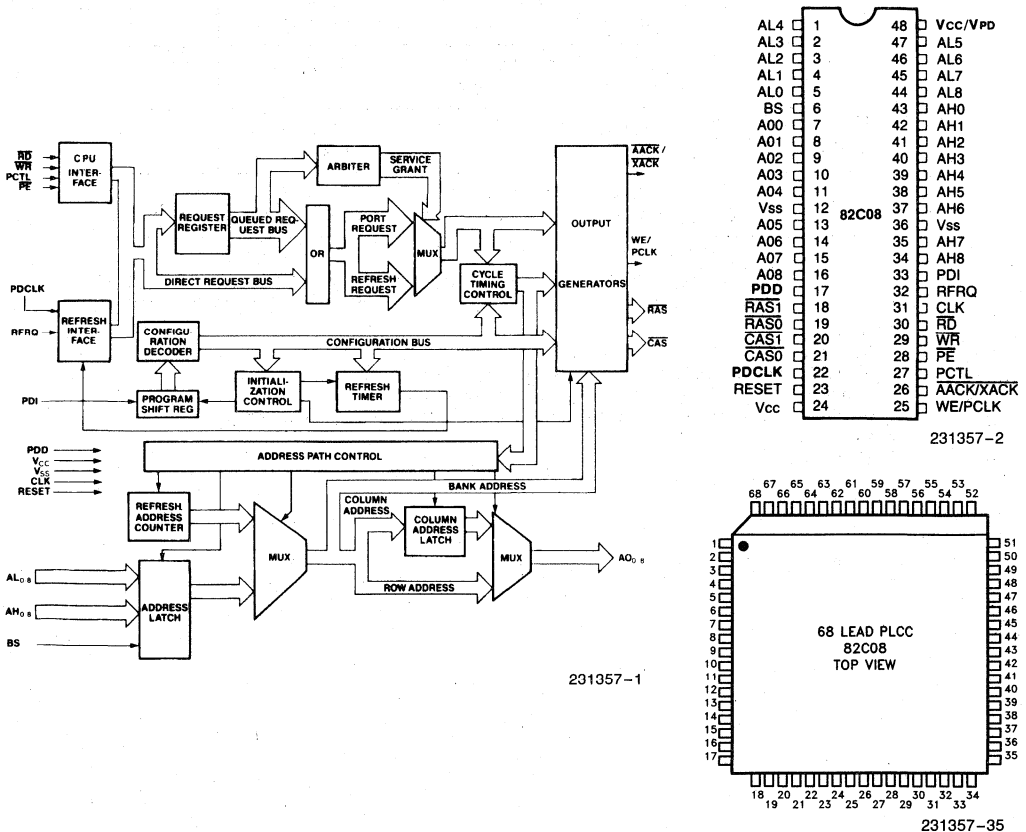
$\overline{RD}$
$\overline{WR}$
PCTL
$\overline{PE}$
CPU INTERFACE

ARBITER
SERVICE GRANT

$\overline{AACK}$/ $\overline{XACK}$

REQUEST REGISTER
QUEUED REQUEST BUS
OR
PORT REQUEST
MUX
OUTPUT
WE/ PCLK

DIRECT REQUEST BUS
REFRESH REQUEST
CYCLE TIMING CONTROL
GENERATORS

PDCLK
RFRQ
REFRESH INTERFACE
CONFIGURATION DECODER
CONFIGURATION BUS
$\overline{RAS}$
$\overline{CAS}$

PDI
PROGRAM SHIFT REG
INITIALIZATION CONTROL
REFRESH TIMER

PDD
$V_{CC}$
$V_{SS}$
CLK
RESET
ADDRESS PATH CONTROL
BANK ADDRESS
REFRESH ADDRESS COUNTER
COLUMN ADDRESS
COLUMN ADDRESS LATCH
MUX
MUX
$AO_{0-8}$
$AL_{0-8}$
$AH_{0-8}$
ADDRESS LATCH
ROW ADDRESS
BS

231357–1

AL4 1 48 Vcc/VPD
AL3 2 47 AL5
AL2 3 46 AL6
AL1 4 45 AL7
AL0 5 44 AL8
BS 6 43 AH0
A00 7 42 AH1
A01 8 41 AH2
A02 9 40 AH3
A03 10 39 AH4
A04 11 38 AH5
Vss 12 37 AH6
A05 13 36 Vss
A06 14 35 AH7
A07 15 34 AH8
A08 16 33 PDI
PDD 17 32 RFRQ
$\overline{RAS1}$ 18 31 $\overline{CLK}$
$\overline{RAS0}$ 19 30 $\overline{RD}$
$\overline{CAS1}$ 20 29 $\overline{WR}$
$\overline{CAS0}$ 21 28 $\overline{PE}$
PDCLK 22 27 PCTL
RESET 23 26 $\overline{AACK/XACK}$
Vcc 24 25 WE/PCLK
82C08

231357–2

67 65 63 61 59 57 55 53
68 66 64 62 60 58 56 54 52
1 2 3 4 5 6 7 8 9 10 11 12 13 14 15 16 17
51 50 49 48 47 46 45 44 43 42 41 40 39 38 37 36 35
68 LEAD PLCC
82C08
TOP VIEW
18 20 22 24 26 28 30 32 34
19 21 23 25 27 29 31 33

231357–35